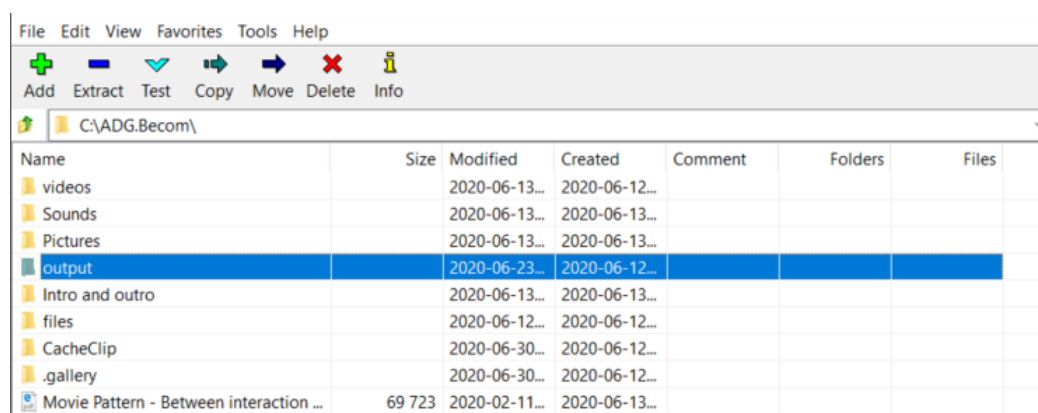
File Edit View Favorites Tools Help

Add Extract Test Copy Move Delete Info

C:\ADG.Becom\

| Name | Size | Modified | Created | Comment | Folders | Files |
|---|---|---|---|---|---|---|
| videos | | 2020-06-13... | 2020-06-12... | | | |
| Sounds | | 2020-06-13... | 2020-06-13... | | | |
| Pictures | | 2020-06-13... | 2020-06-13... | | | |
| output | | 2020-06-23... | 2020-06-12... | | | |
| Intro and outro | | 2020-06-13... | 2020-06-13... | | | |
| files | | 2020-06-12... | 2020-06-12... | | | |
| CacheClip | | 2020-06-30... | 2020-06-12... | | | |
| .gallery | | 2020-06-30... | 2020-06-12... | | | |
| Movie Pattern - Between interaction ... | 69 723 | 2020-02-11... | 2020-06-13... | | | |